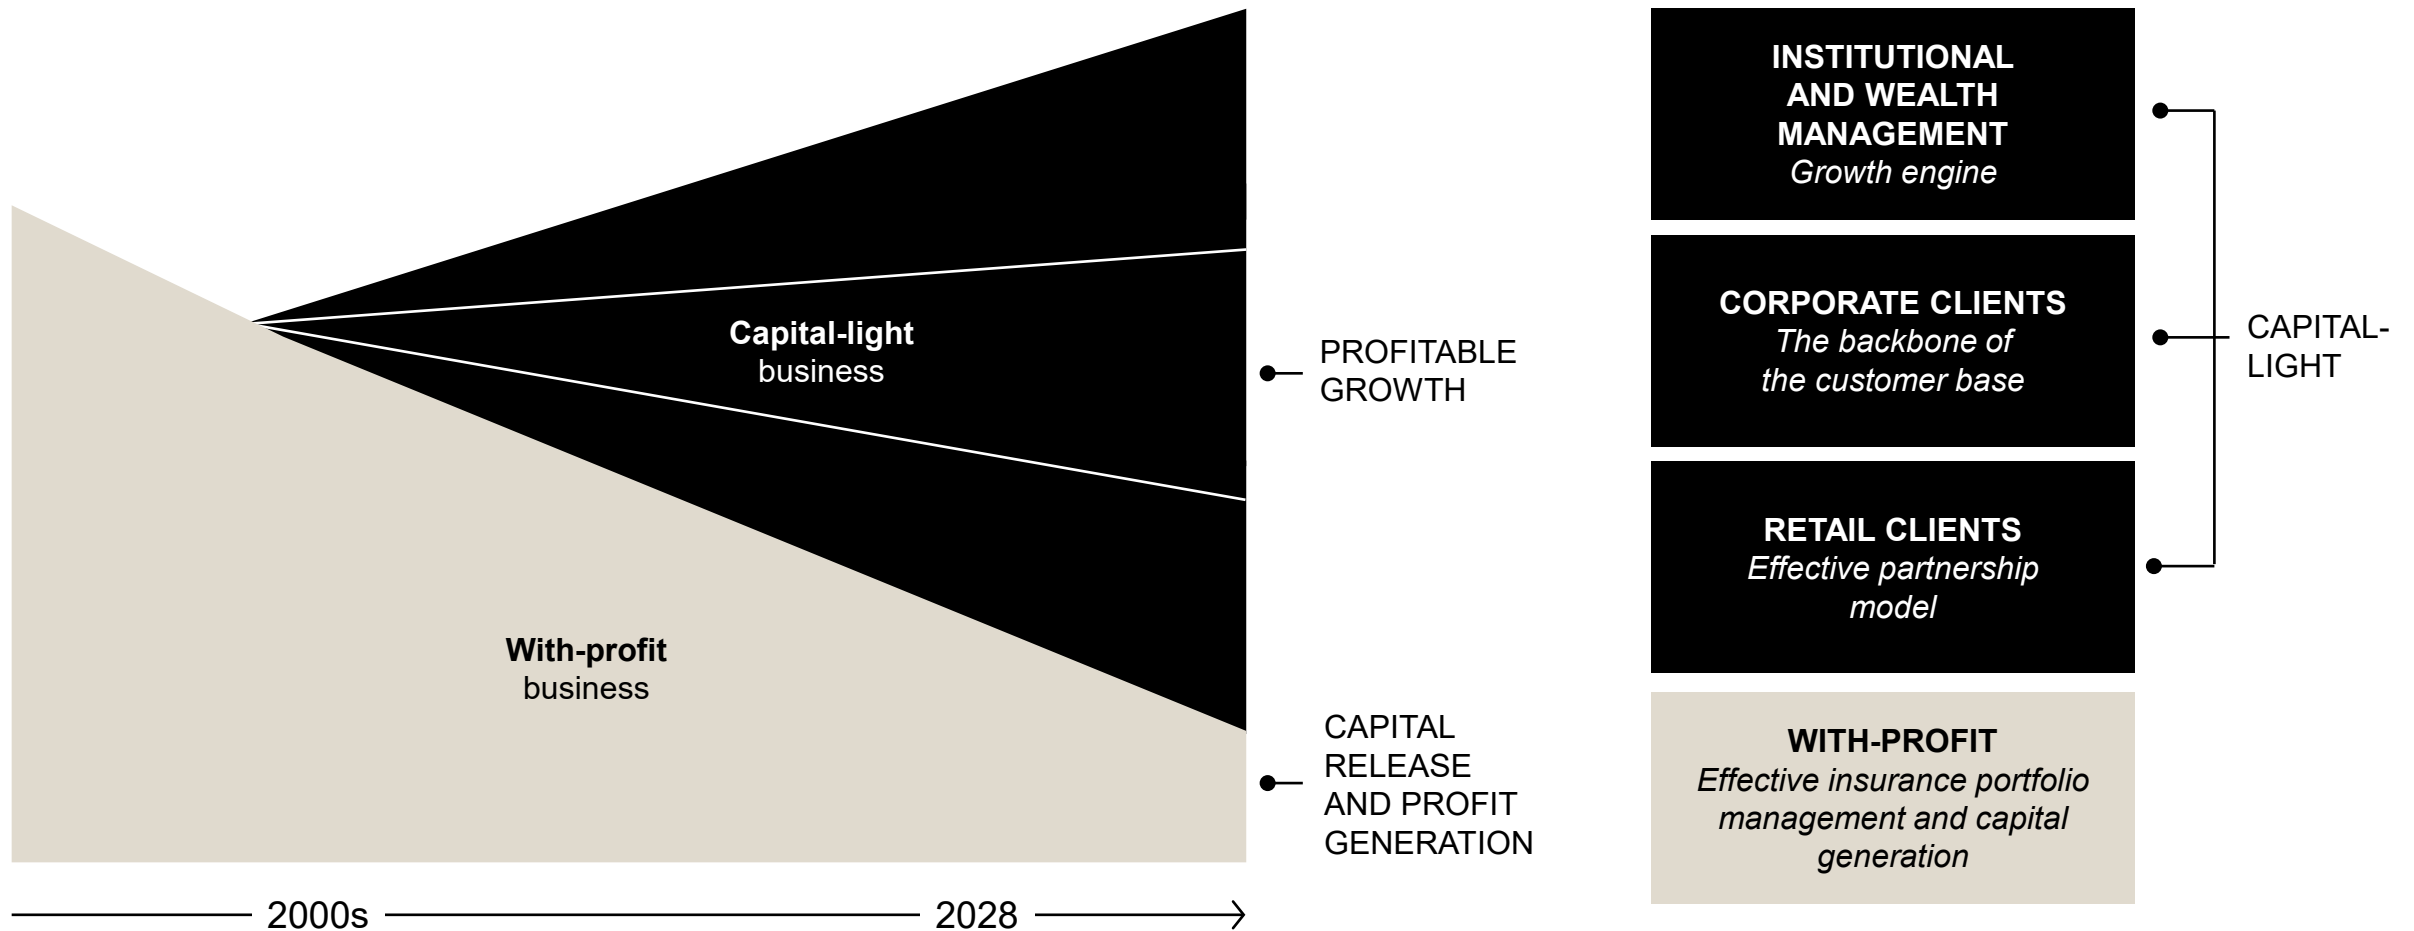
Capital-light business

With-profit business

2000s 2028

PROFITABLE GROWTH

CAPITAL RELEASE AND PROFIT GENERATION

INSTITUTIONAL AND WEALTH MANAGEMENT
Growth engine

CORPORATE CLIENTS
The backbone of the customer base

RETAIL CLIENTS
Effective partnership model

CAPITAL-LIGHT

WITH-PROFIT
Effective insurance portfolio management and capital generation